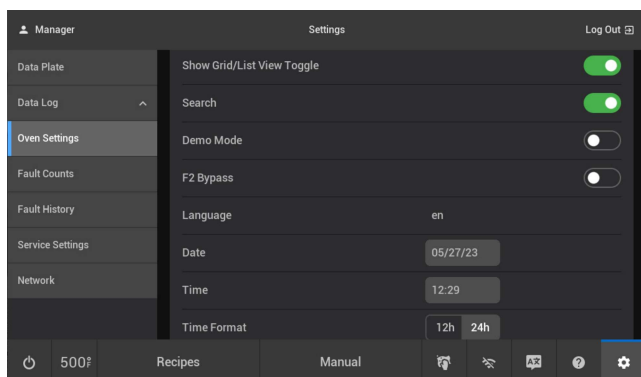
Manager

Settings

Log Out

Data Plate

Data Log

Oven Settings

Fault Counts

Fault History

Service Settings

Network

Show Grid/List View Toggle

Search

Demo Mode

F2 Bypass

Language

en

Date

05/27/23

Time

12:29

Time Format

12h

24h

500°F

Recipes

Manual